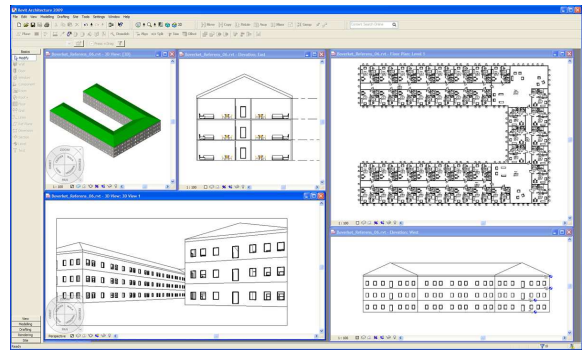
Revit Architecture 2009
File Edit View Modeling Drafting Site Tools Settings Window Help
Search Search Here
Basics
Modify
View
Modeling
Drafting
Rendering
Site
Boxnbot_Reference_09.rvt - 3D View: {3D}
Boxnbot_Reference_09.rvt - Elevation: East
Boxnbot_Reference_09.rvt - Floor Plan: Level 1
Boxnbot_Reference_09.rvt - 3D View: 3D View 1
Boxnbot_Reference_09.rvt - Elevation: West
1 : 100
1 : 100
1 : 100
Perspective
1 : 100
Ready